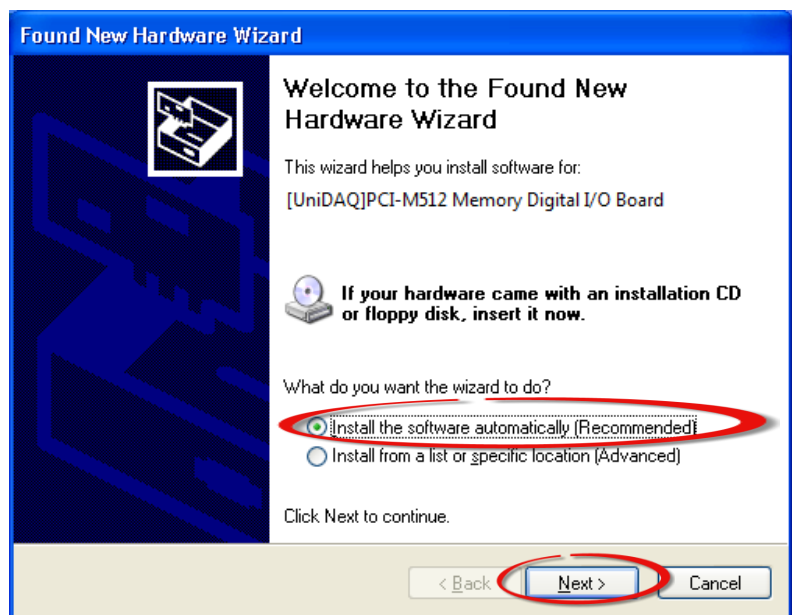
Found New Hardware Wizard

Welcome to the Found New Hardware Wizard

This wizard helps you install software for:

[UniDAQ]PCI-M512 Memory Digital I/O Board

If your hardware came with an installation CD or floppy disk, insert it now.

What do you want the wizard to do?

Install the software automatically (Recommended)

Install from a list or specific location (Advanced)

Click Next to continue.

< Back

Next >

Cancel